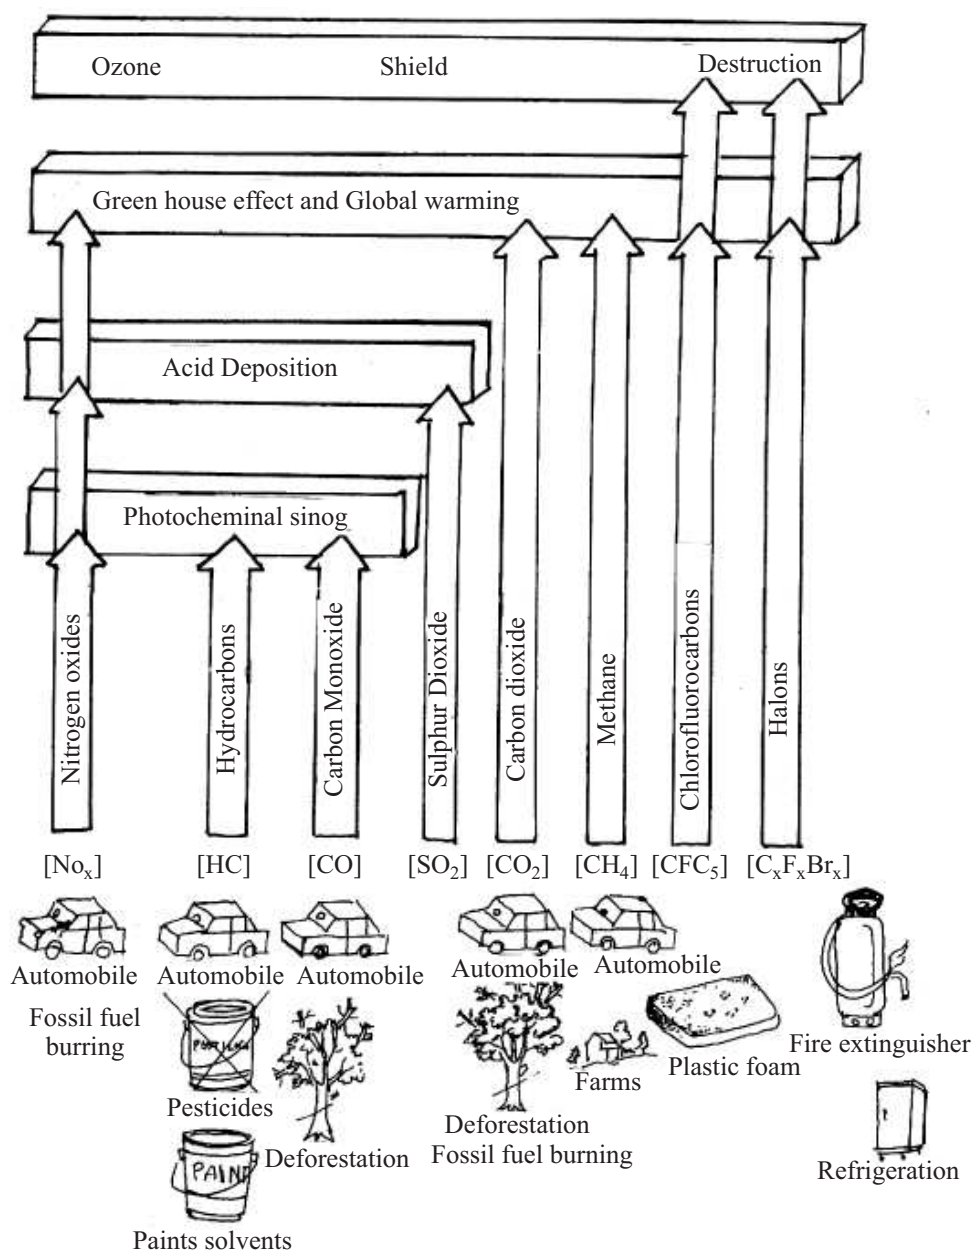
Ozone Shield Destruction

Green house effect and Global warming

Acid Deposition

Photocheminal sinog

Nitrogen oxides

Hydrocarbons

Carbon Monoxide

Sulphur Dioxide

Carbon dioxide

Methane

Chlorofluorocarbons

Halons

[No$_x$] [HC] [CO] [SO$_2$] [CO$_2$] [CH$_4$] [CFC$_5$] [C$_x$F$_x$Br$_x$]

Automobile

Fossil fuel burring

Automobile

Pesticides

Paints solvents

PAINT

Automobile

Deforestation

Automobile

Deforestation

Fossil fuel burning

Automobile

Farms

Plastic foam

Fire extinguisher

Refrigeration